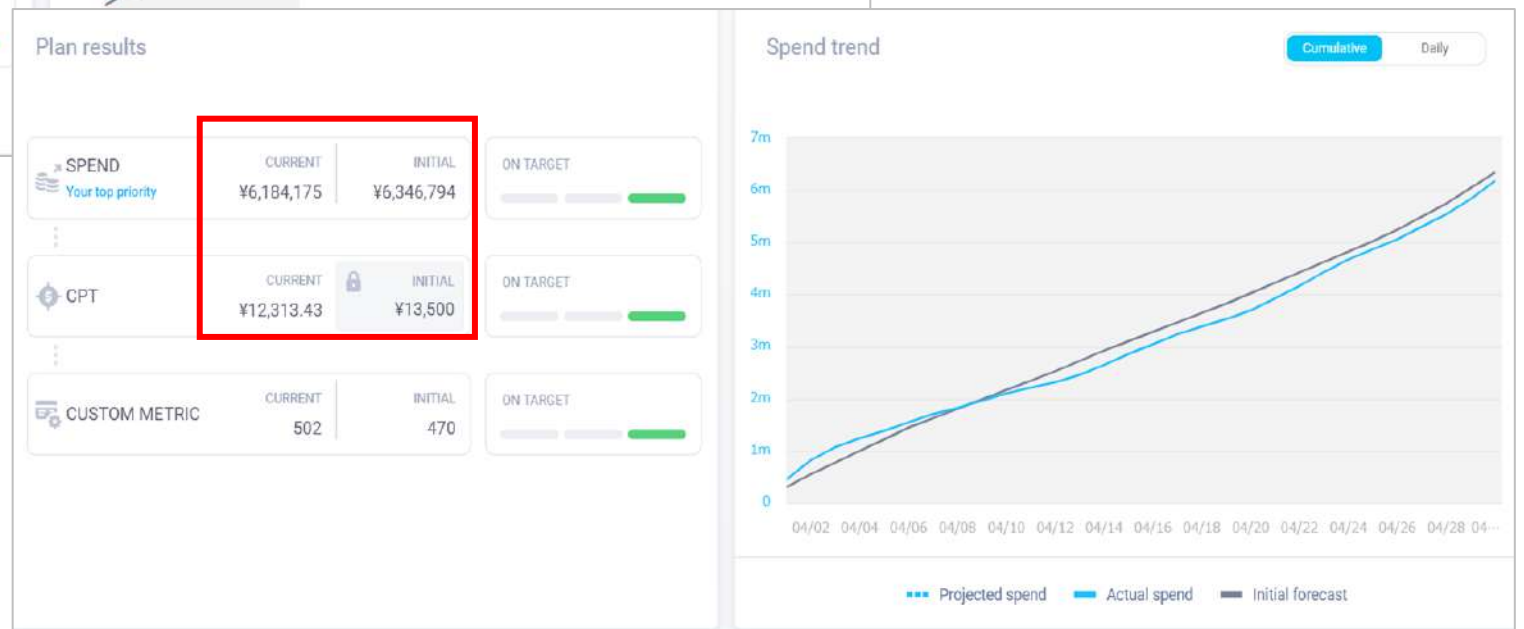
Plan results

SPEND
Your top priority

CURRENT
¥6,184,175

INITIAL
¥6,346,794

ON TARGET

CPT

CURRENT
¥12,313.43

INITIAL
¥13,500

ON TARGET

CUSTOM METRIC

CURRENT
502

INITIAL
470

ON TARGET

Spend trend

Cumulative
Daily

7m
6m
5m
4m
3m
2m
1m
0

04/02 04/04 04/06 04/08 04/10 04/12 04/14 04/16 04/18 04/20 04/22 04/24 04/26 04/28 04...

Projected spend
Actual spend
Initial forecast